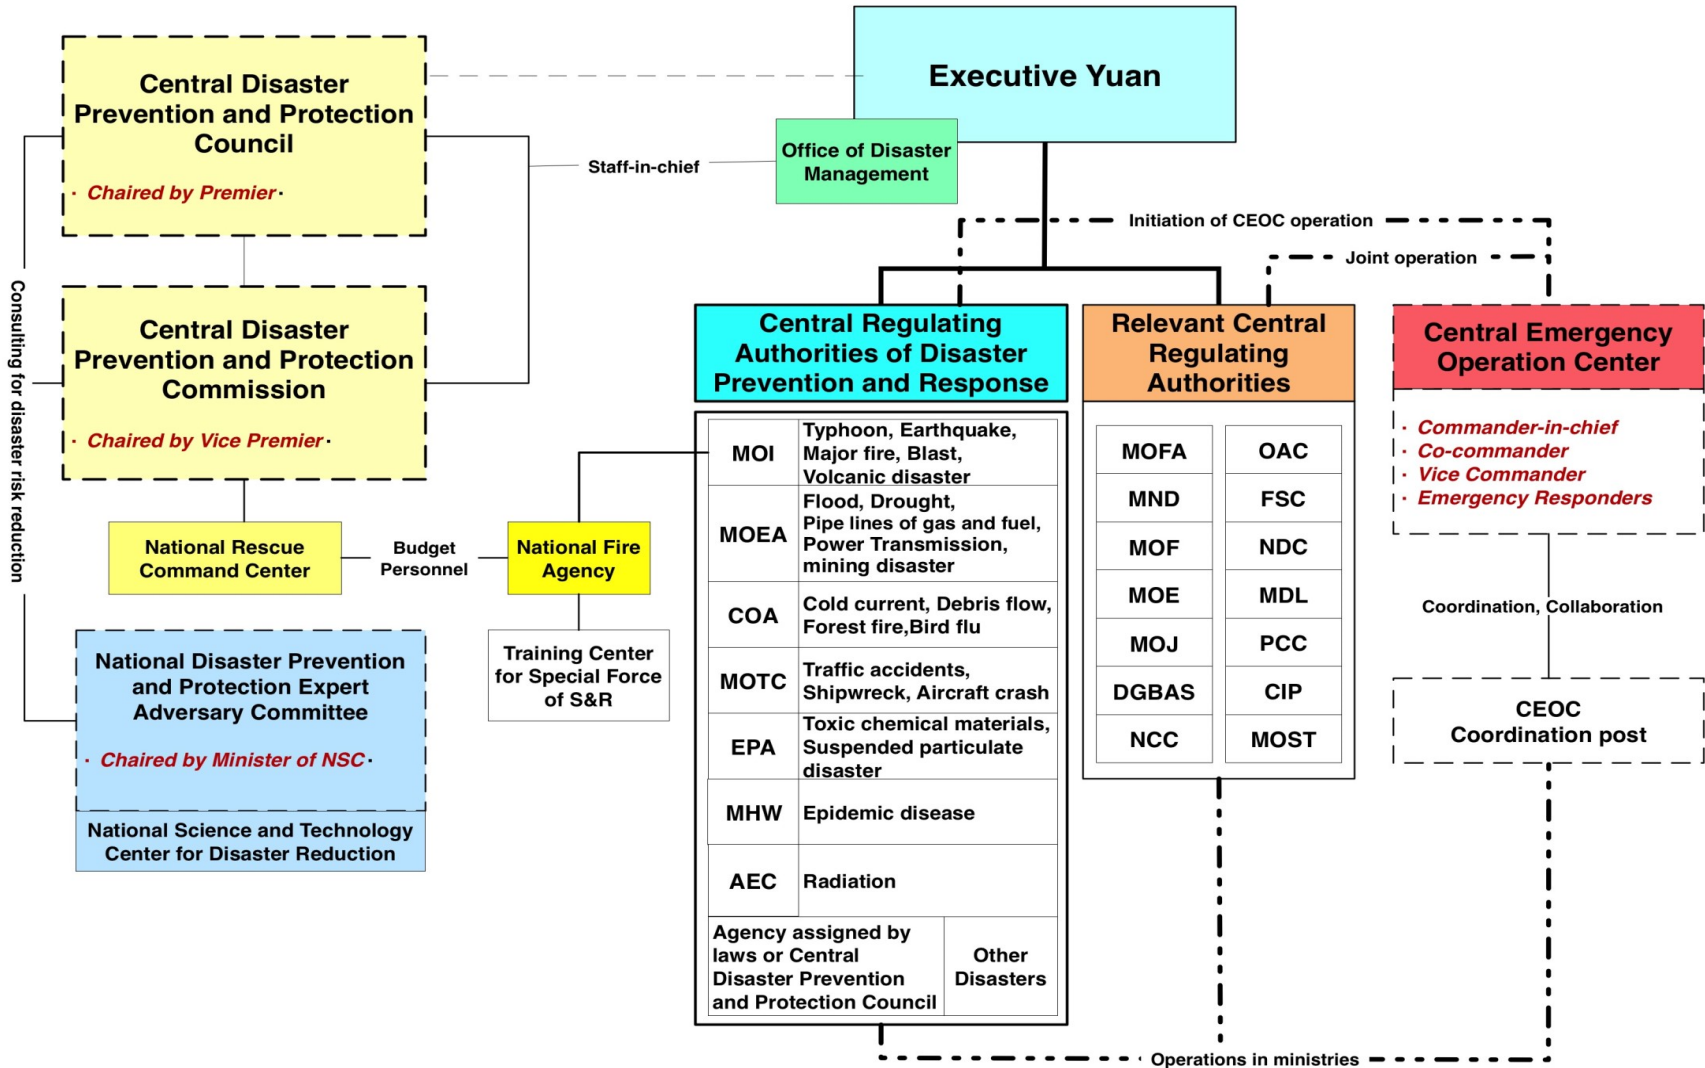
Executive Yuan

Central Disaster Prevention and Protection Council

· Chaired by Premier ·

Staff-in-chief

Office of Disaster Management

Initiation of CEOC operation

Joint operation

Central Disaster Prevention and Protection Commission

· Chaired by Vice Premier ·

Consulting for disaster risk reduction

Central Regulating Authorities of Disaster Prevention and Response

Relevant Central Regulating Authorities

Central Emergency Operation Center

· Commander-in-chief
· Co-commander
· Vice Commander
· Emergency Responders

| MOI | Typhoon, Earthquake, Major fire, Blast, Volcanic disaster |
|---|---|
| MOEA | Flood, Drought, Pipe lines of gas and fuel, Power Transmission, mining disaster |
| COA | Cold current, Debris flow, Forest fire,Bird flu |
| MOTC | Traffic accidents, Shipwreck, Aircraft crash |
| EPA | Toxic chemical materials, Suspended particulate disaster |
| MHW | Epidemic disease |
| AEC | Radiation |
| Agency assigned by laws or Central Disaster Prevention and Protection Council | Other Disasters |

| MOFA | OAC |
|---|---|
| MND | FSC |
| MOF | NDC |
| MOE | MDL |
| MOJ | PCC |
| DGBAS | CIP |
| NCC | MOST |

National Rescue Command Center

Budget Personnel

National Fire Agency

Training Center for Special Force of S&R

Coordination, Collaboration

CEOC Coordination post

National Disaster Prevention and Protection Expert Adversary Committee

· Chaired by Minister of NSC ·

National Science and Technology Center for Disaster Reduction

Operations in ministries